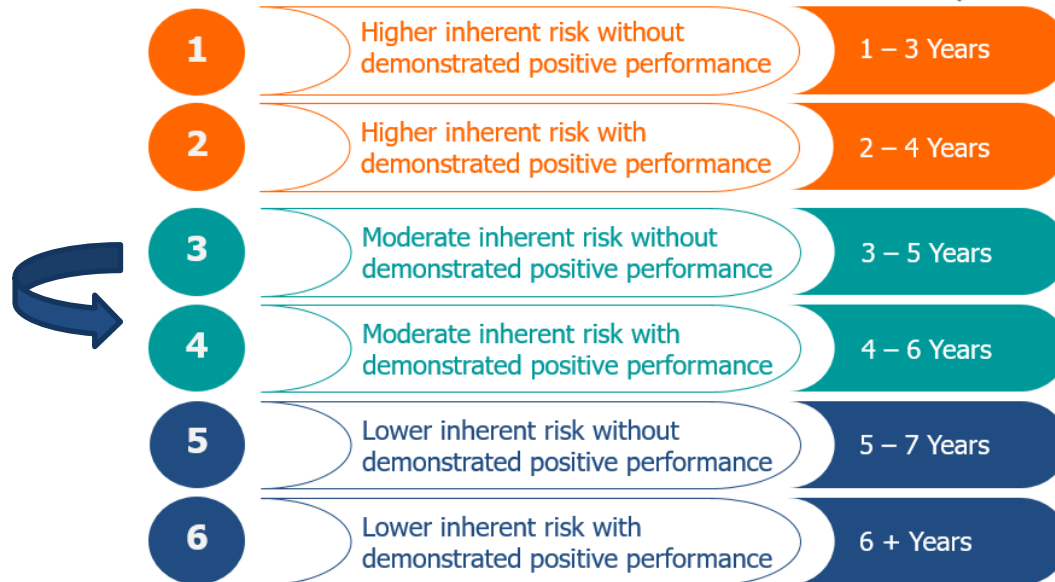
1
Higher inherent risk without demonstrated positive performance
1 – 3 Years

2
Higher inherent risk with demonstrated positive performance
2 – 4 Years

3
Moderate inherent risk without demonstrated positive performance
3 – 5 Years

4
Moderate inherent risk with demonstrated positive performance
4 – 6 Years

5
Lower inherent risk without demonstrated positive performance
5 – 7 Years

6
Lower inherent risk with demonstrated positive performance
6 + Years